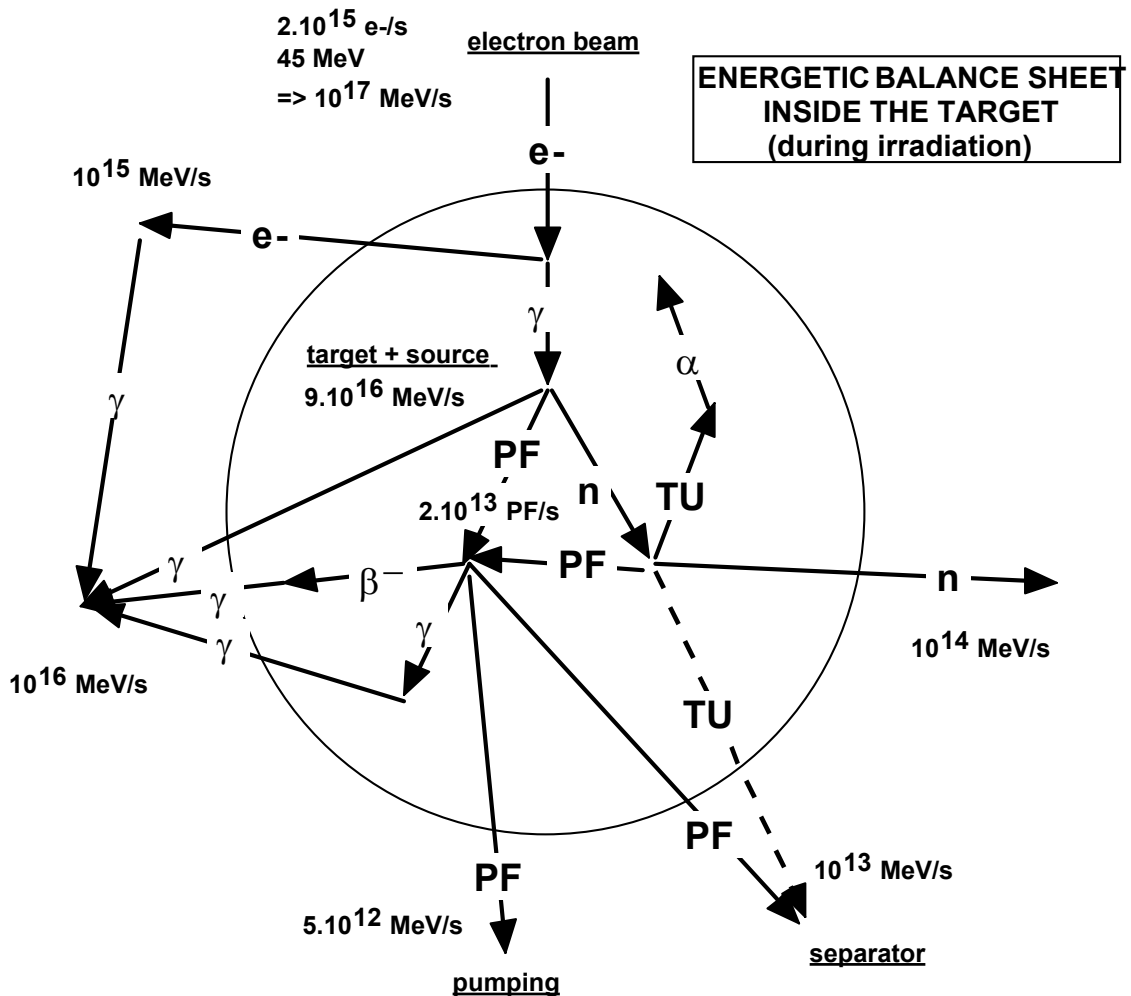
$2.10^{15}$ e-/s
45 MeV
=> $10^{17}$ MeV/s

electron beam

ENERGETIC BALANCE SHEET
INSIDE THE TARGET
(during irradiation)

e-

$10^{15}$ MeV/s

e-

$\gamma$

$\gamma$

$\alpha$

target + source
$9.10^{16}$ MeV/s

PF

n

TU

$2.10^{13}$ PF/s

$\gamma$

$\gamma$

$\beta^-$

PF

n

$\gamma$

$\gamma$

$10^{14}$ MeV/s

$10^{16}$ MeV/s

TU

PF

PF

$10^{13}$ MeV/s

$5.10^{12}$ MeV/s

separator

pumping